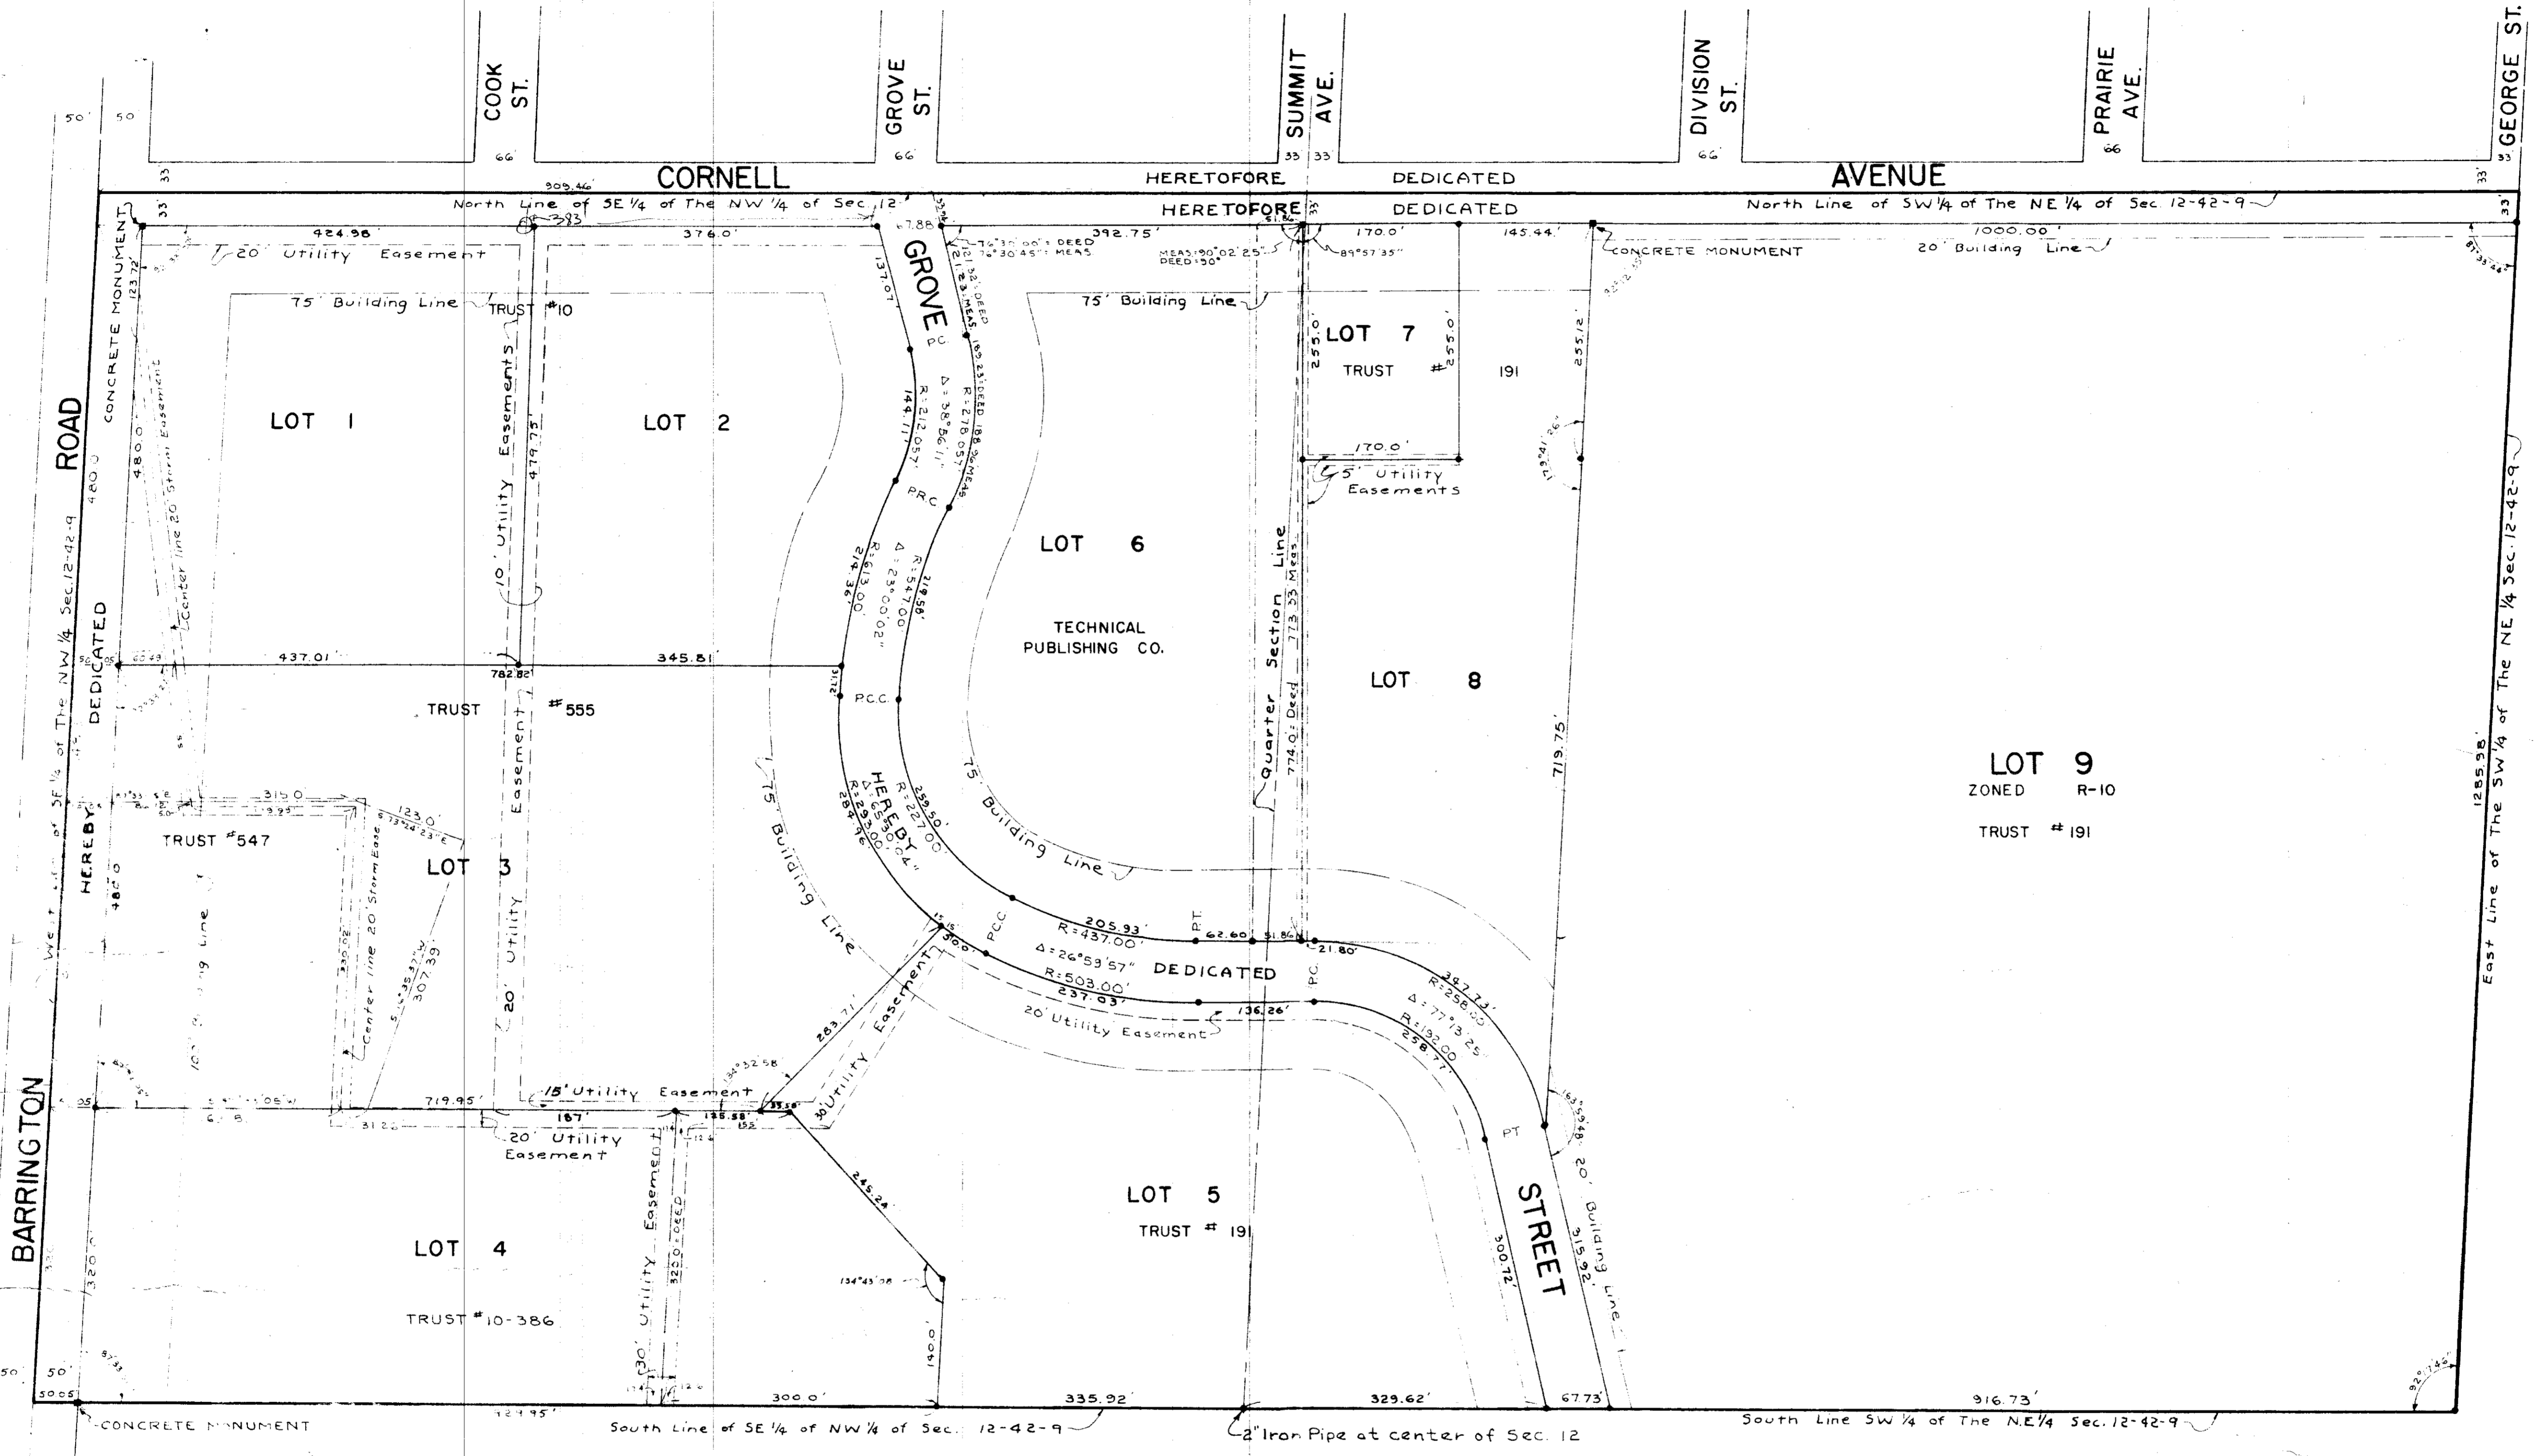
COOK ST.
GROVE ST.
SUMMIT AVE.
DIVISION ST.
PRAIRIE AVE.
GEORGE ST.
50' 50
66' 66' 33 33 66' 66 33
CORNELL HERETOFORE DEDICATED AVENUE
909.46'
North Line of SE 1/4 of The NW 1/4 of Sec. 12
HERETOFORE DEDICATED
North Line of SW 1/4 of The NE 1/4 of Sec. 12-42-9
424.98' 393 376.0' 67.88 392.75' 51.86 170.0' 145.44' 1000.00'
76°30'00" DEED 76°30'45" MEAS
MEAS: 90°02'25" DEED: 90°
89°57'35"
CONCRETE MONUMENT
20' Building Line
20' Utility Easement
75' Building Line
TRUST #10
75' Building Line
CONCRETE MONUMENT
123.72'
ROAD
480.0
480.0
Center line 20' Storm Easement
10' Utility Easements
479.75'
LOT 1
LOT 2
GROVE
137.07
P.C.
Δ=38°56'11"
R=212.057'
144.11'
R=278.057'
PRC
LOT 7
TRUST # 191
255.0' 255.0' 255.12'
170.0'
5' Utility Easements
LOT 6
Δ=23°00'02"
R=613.00'
R=547.00'
214.36'
219.58'
TECHNICAL PUBLISHING CO.
Quarter Section Line
774.0' Deed
773.53 Meas
LOT 8
719.75'
West Line of The NW 1/4 of SE 1/4 Sec. 12-42-9
DEDICATED
437.01' 782.82' 345.81'
P.C.C.
TRUST #555
TRUST
Easement
75' Building Line
HEREBY
R=293.00'
R=227.00'
284.96'
259.50'
75' Building Line
LOT 9
ZONED R-10
TRUST #191
1285.98'
East Line of The SW 1/4 of The NE 1/4 Sec. 12-42-9
HEREBY
315.0
123.0'
TRUST #547
LOT 3
480.0
20' Utility
307.39
Center line 20' Storm Ease.
Building Line
P.C.C.
205.93' R=437.00'
PT 62.60' 51.86 21.80'
Δ=26°59'57" DEDICATED
R=503.00'
237.03'
136.26'
P.C.
387.73'
R=258.00
Δ=77°13'25"
R=132.00
258.77'
20' Utility Easement
283.71'
30' Utility Easement
15' Utility Easement
719.95'
187'
175.58'
152
20' Utility Easement
BARRINGTON
LOT 4
TRUST #10-386
320.0
Utility Easement
320.0 DEED
30' Utility Easement
245.24'
134°43'08"
140.0'
LOT 5
TRUST # 191
PT
STREET
300.72'
315.92'
20' Building Line
50' 50.05
124.95'
300.0'
335.92
329.62'
67.73'
916.73'
CONCRETE MONUMENT
South Line of SE 1/4 of NW 1/4 of Sec. 12-42-9
2" Iron Pipe at center of Sec. 12
South Line SW 1/4 of The NE 1/4 Sec. 12-42-9